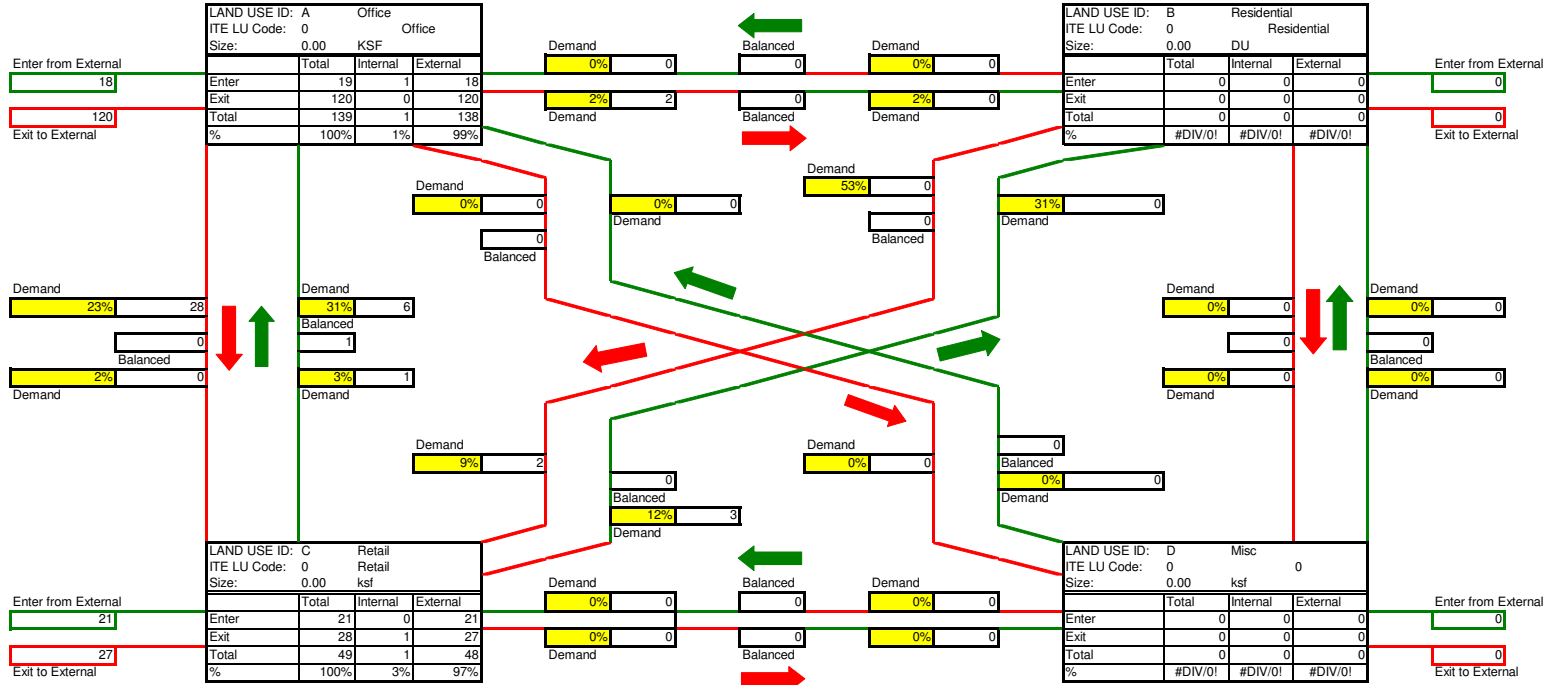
LAND USE ID: A Office
ITE LU Code: 0 Office
Size: 0.00 KSF

| | Total | Internal | External |
|---|---|---|---|
| Enter | 19 | 1 | 18 |
| Exit | 120 | 0 | 120 |
| Total | 139 | 1 | 138 |
| % | 100% | 1% | 99% |

Enter from External
18
120
Exit to External

Demand
0% 0
2% 2
Demand

Balanced
0
0
Balanced

Demand
0% 0
2% 0
Demand

LAND USE ID: B Residential
ITE LU Code: 0 Residential
Size: 0.00 DU

| | Total | Internal | External |
|---|---|---|---|
| Enter | 0 | 0 | 0 |
| Exit | 0 | 0 | 0 |
| Total | 0 | 0 | 0 |
| % | #DIV/0! | #DIV/0! | #DIV/0! |

Enter from External
0
0
Exit to External

Demand
0% 0
0
Balanced

0% 0
Demand

Demand
53% 0
0
Balanced

31% 0
Demand

Demand
23% 28
0
Balanced
2% 0
Demand

Demand
31% 6
Balanced
1
3% 1
Demand

Demand
0% 0
0
0% 0
Demand

Demand
0% 0
Balanced
0
0% 0
Demand

Demand
9% 2

0
Balanced
12% 3
Demand

Demand
0% 0

0
Balanced
0% 0
Demand

LAND USE ID: C Retail
ITE LU Code: 0 Retail
Size: 0.00 ksf

| | Total | Internal | External |
|---|---|---|---|
| Enter | 21 | 0 | 21 |
| Exit | 28 | 1 | 27 |
| Total | 49 | 1 | 48 |
| % | 100% | 3% | 97% |

Enter from External
21
27
Exit to External

Demand
0% 0
0% 0
Demand

Balanced
0
0
Balanced

Demand
0% 0
0% 0

LAND USE ID: D Misc
ITE LU Code: 0 0
Size: 0.00 ksf

| | Total | Internal | External |
|---|---|---|---|
| Enter | 0 | 0 | 0 |
| Exit | 0 | 0 | 0 |
| Total | 0 | 0 | 0 |
| % | #DIV/0! | #DIV/0! | #DIV/0! |

Enter from External
0
0
Exit to External